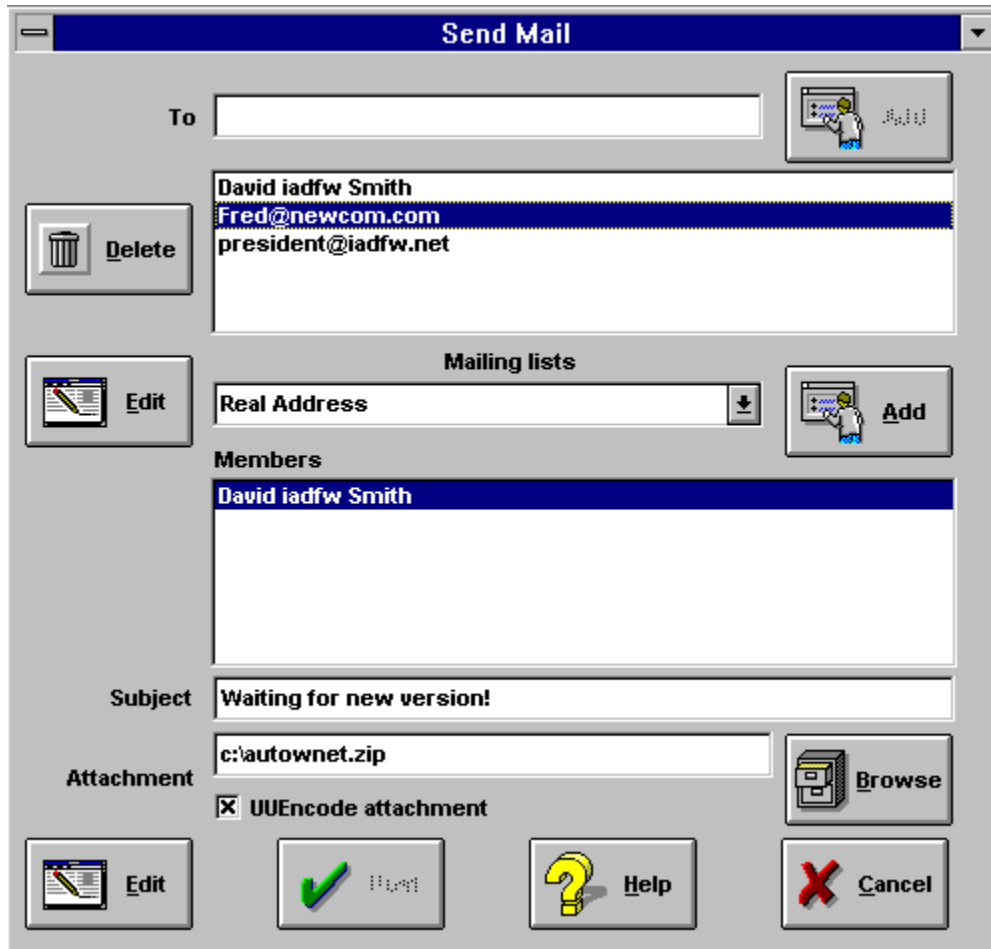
Send Mail

To

Add

David iadfw Smith
Fred@newcom.com
president@iadfw.net

Delete

Mailing lists

Edit

Real Address

Add

Members

David iadfw Smith

Subject Waiting for new version!

Attachment c:\autownet.zip

Browse

☒ UUEncode attachment

Edit

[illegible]

Help

Cancel